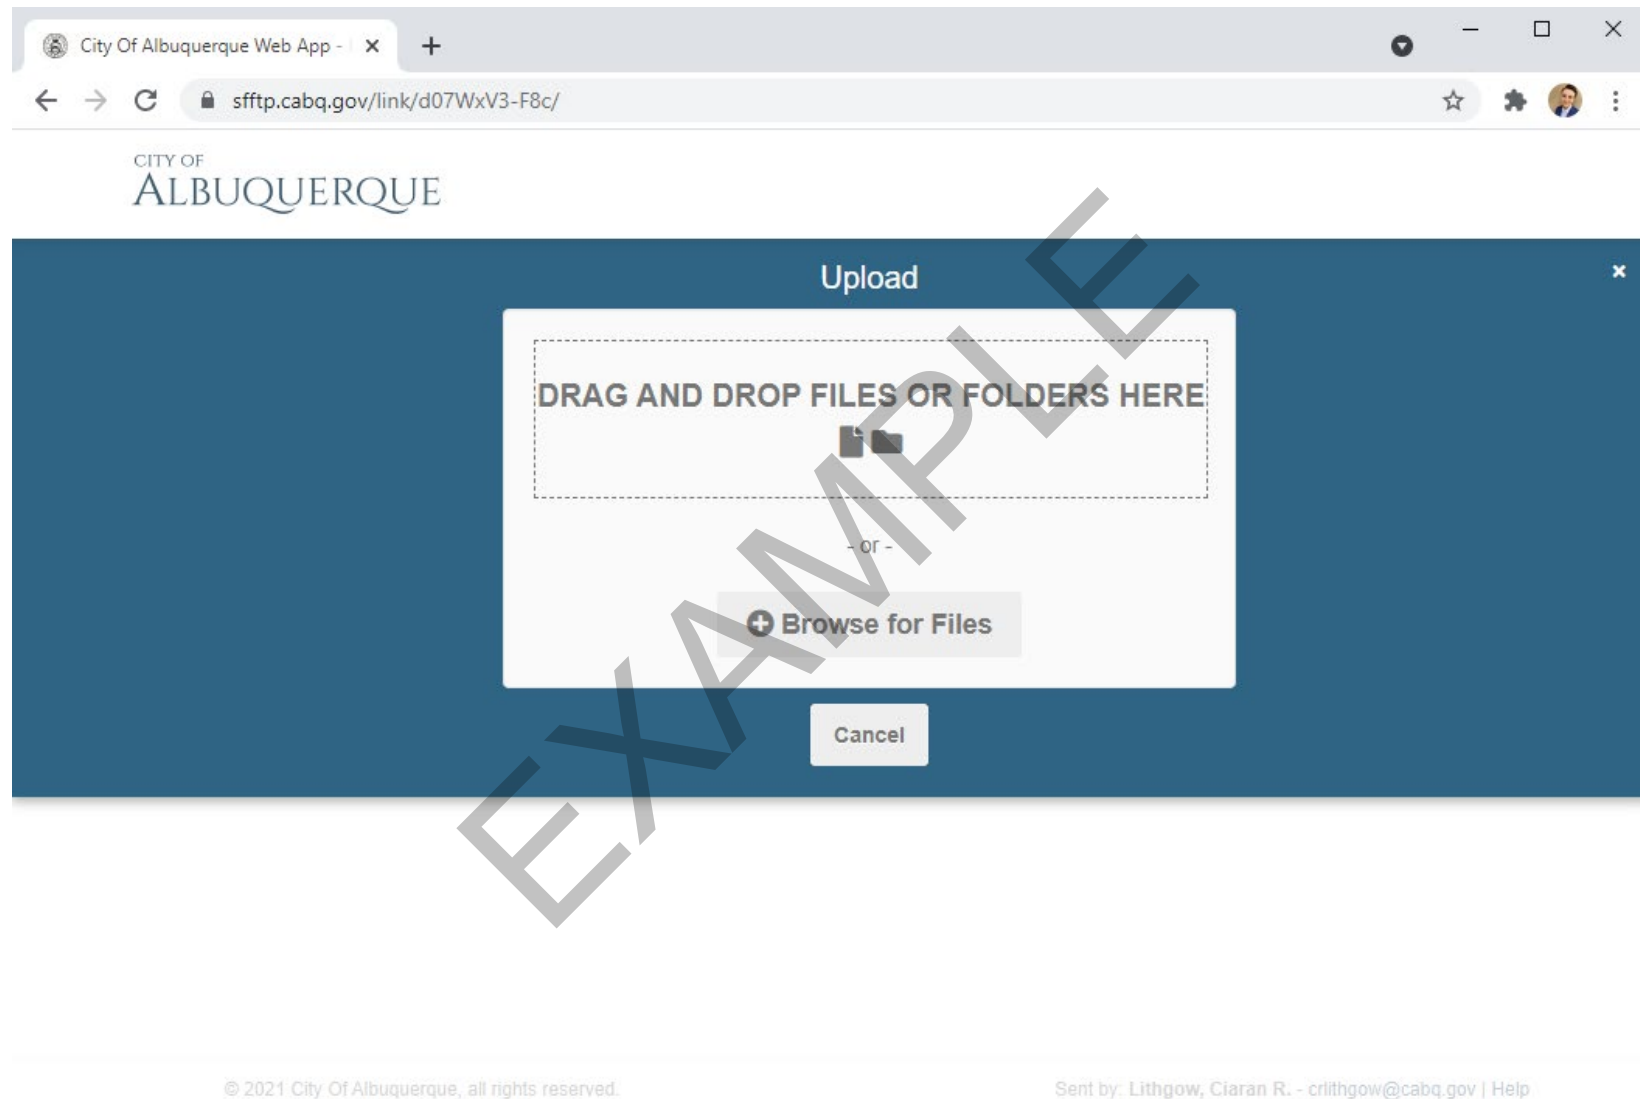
City Of Albuquerque Web App -

sfftp.cabq.gov/link/d07WxV3-F8c/

CITY OF
ALBUQUERQUE

Upload

×

DRAG AND DROP FILES OR FOLDERS HERE

- or -

Browse for Files

Cancel

EXAMPLE

© 2021 City Of Albuquerque, all rights reserved.

Sent by: Lithgow, Ciaran R. - crlithgow@cabq.gov | Help